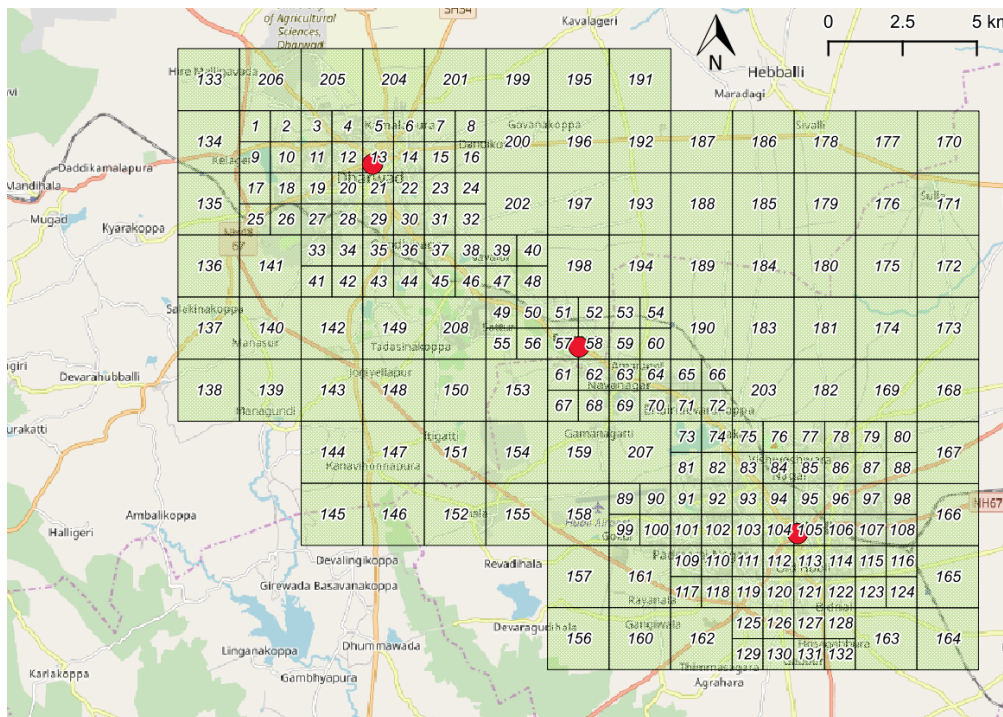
of Agricultural Sciences, Dharwad
SH34
Kavalageri
N
0 2.5 5 km
Hebballi
Maradagi

133 206 205 204 201 199 195 191
Hire Mallinavada
1 2 3 4 5 6 7 8
134 200 196 192 187 186 178 177 170
9 10 11 12 13 14 15 16
Kelageri
Dharwad
Gavanakoppa
Sivalli
Daddikamalapura
Mandihala
17 18 19 20 21 22 23 24
135 202 197 193 188 185 179 176 171
25 26 27 28 29 30 31 32
Mugad
Kyarakoppa
33 34 35 36 37 38 39 40
136 141 198 194 189 184 180 175 172
41 42 43 44 45 46 47 48
Salakinakoppa
49 50 51 52 53 54
137 140 142 149 208 190 183 181 174 173
55 56 57 58 59 60
Tadasinakoppa
Devarahubballi
Jogyellapur
61 62 63 64 65 66
138 139 143 148 150 153 203 182 169 168
67 68 69 70 71 72
Navanagar
Managundi
Itigatti
Gamanagatti
73 74 75 76 77 78 79 80
144 147 151 154 159 207 167
81 82 83 84 85 86 87 88
Kanavihonnapura
89 90 91 92 93 94 95 96 97 98
NH67
145 146 152 155 158 166
99 100 101 102 103 104 105 106 107 108
Ambalikoppa
Halligeri
Devalingikoppa
Revadihala
109 110 111 112 113 114 115 116
157 161 165
117 118 119 120 121 122 123 124
Girewada Basavanakoppa
Devaragudihala
125 126 127 128
156 160 162 163 164
129 130 131 132
Linganakoppa
Dhummawada
Kariakoppa
Gambhyapura
Agrahara